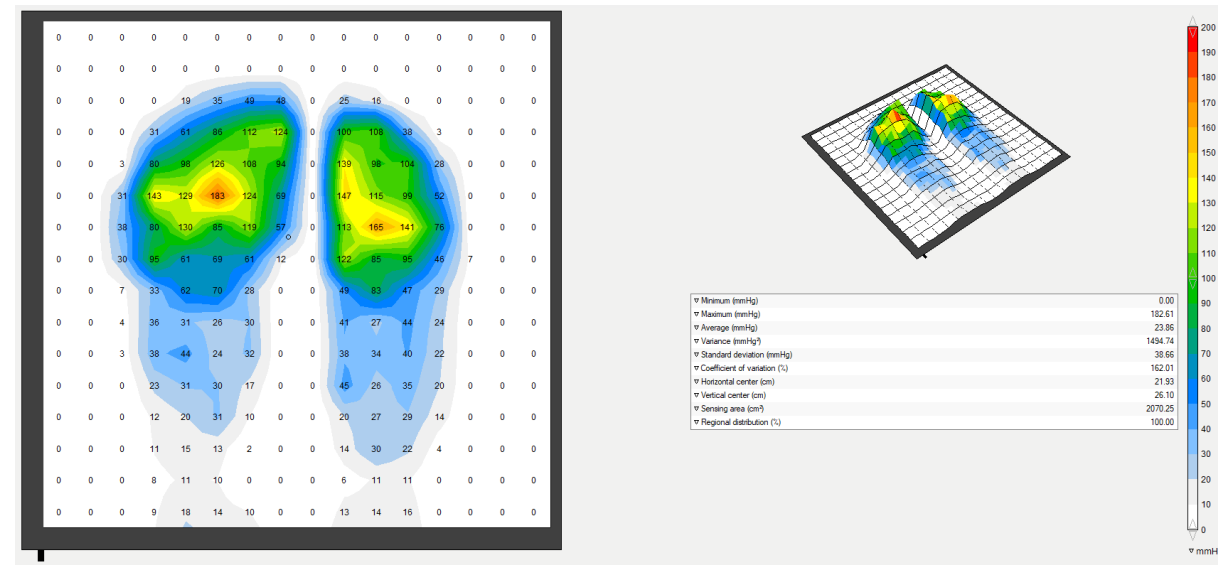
| 0 | 0 | 0 | 0 | 0 | 0 | 0 | 0 | 0 | 0 | 0 | 0 | 0 | 0 | 0 | 0 |
|---|---|---|---|---|---|---|---|---|---|---|---|---|---|---|---|
| 0 | 0 | 0 | 0 | 0 | 0 | 0 | 0 | 0 | 0 | 0 | 0 | 0 | 0 | 0 | 0 |
| 0 | 0 | 0 | 0 | 19 | 35 | 49 | 48 | 0 | 25 | 16 | 0 | 0 | 0 | 0 | 0 |
| 0 | 0 | 0 | 31 | 61 | 86 | 112 | 124 | 0 | 100 | 108 | 38 | 3 | 0 | 0 | 0 |
| 0 | 0 | 3 | 80 | 98 | 126 | 108 | 94 | 0 | 139 | 98 | 104 | 28 | 0 | 0 | 0 |
| 0 | 0 | 31 | 143 | 129 | 183 | 124 | 69 | 0 | 147 | 115 | 99 | 52 | 0 | 0 | 0 |
| 0 | 0 | 38 | 80 | 130 | 85 | 119 | 57 | 0 | 113 | 165 | 141 | 76 | 0 | 0 | 0 |
| 0 | 0 | 30 | 95 | 61 | 69 | 61 | 12 | 0 | 122 | 85 | 95 | 46 | 7 | 0 | 0 |
| 0 | 0 | 7 | 33 | 62 | 70 | 28 | 0 | 0 | 49 | 83 | 47 | 29 | 0 | 0 | 0 |
| 0 | 0 | 4 | 36 | 31 | 26 | 30 | 0 | 0 | 41 | 27 | 44 | 24 | 0 | 0 | 0 |
| 0 | 0 | 3 | 38 | 44 | 24 | 32 | 0 | 0 | 38 | 34 | 40 | 22 | 0 | 0 | 0 |
| 0 | 0 | 0 | 23 | 31 | 30 | 17 | 0 | 0 | 45 | 26 | 35 | 20 | 0 | 0 | 0 |
| 0 | 0 | 0 | 12 | 20 | 31 | 10 | 0 | 0 | 20 | 27 | 29 | 14 | 0 | 0 | 0 |
| 0 | 0 | 0 | 11 | 15 | 13 | 2 | 0 | 0 | 14 | 30 | 22 | 4 | 0 | 0 | 0 |
| 0 | 0 | 0 | 8 | 11 | 10 | 0 | 0 | 0 | 6 | 11 | 11 | 0 | 0 | 0 | 0 |
| 0 | 0 | 0 | 9 | 18 | 14 | 10 | 0 | 0 | 13 | 14 | 16 | 0 | 0 | 0 | 0 |

| | |
|---|---|
| Minimum (mmHg) | 0.00 |
| Maximum (mmHg) | 182.61 |
| Average (mmHg) | 23.86 |
| Variance (mmHg²) | 1494.74 |
| Standard deviation (mmHg) | 38.66 |
| Coefficient of variation (%) | 162.01 |
| Horizontal center (cm) | 21.93 |
| Vertical center (cm) | 26.10 |
| Sensing area (cm²) | 2070.25 |
| Regional distribution (%) | 100.00 |

200 190 180 170 160 150 140 130 120 110 100 90 80 70 60 50 40 30 20 10 0
mmH